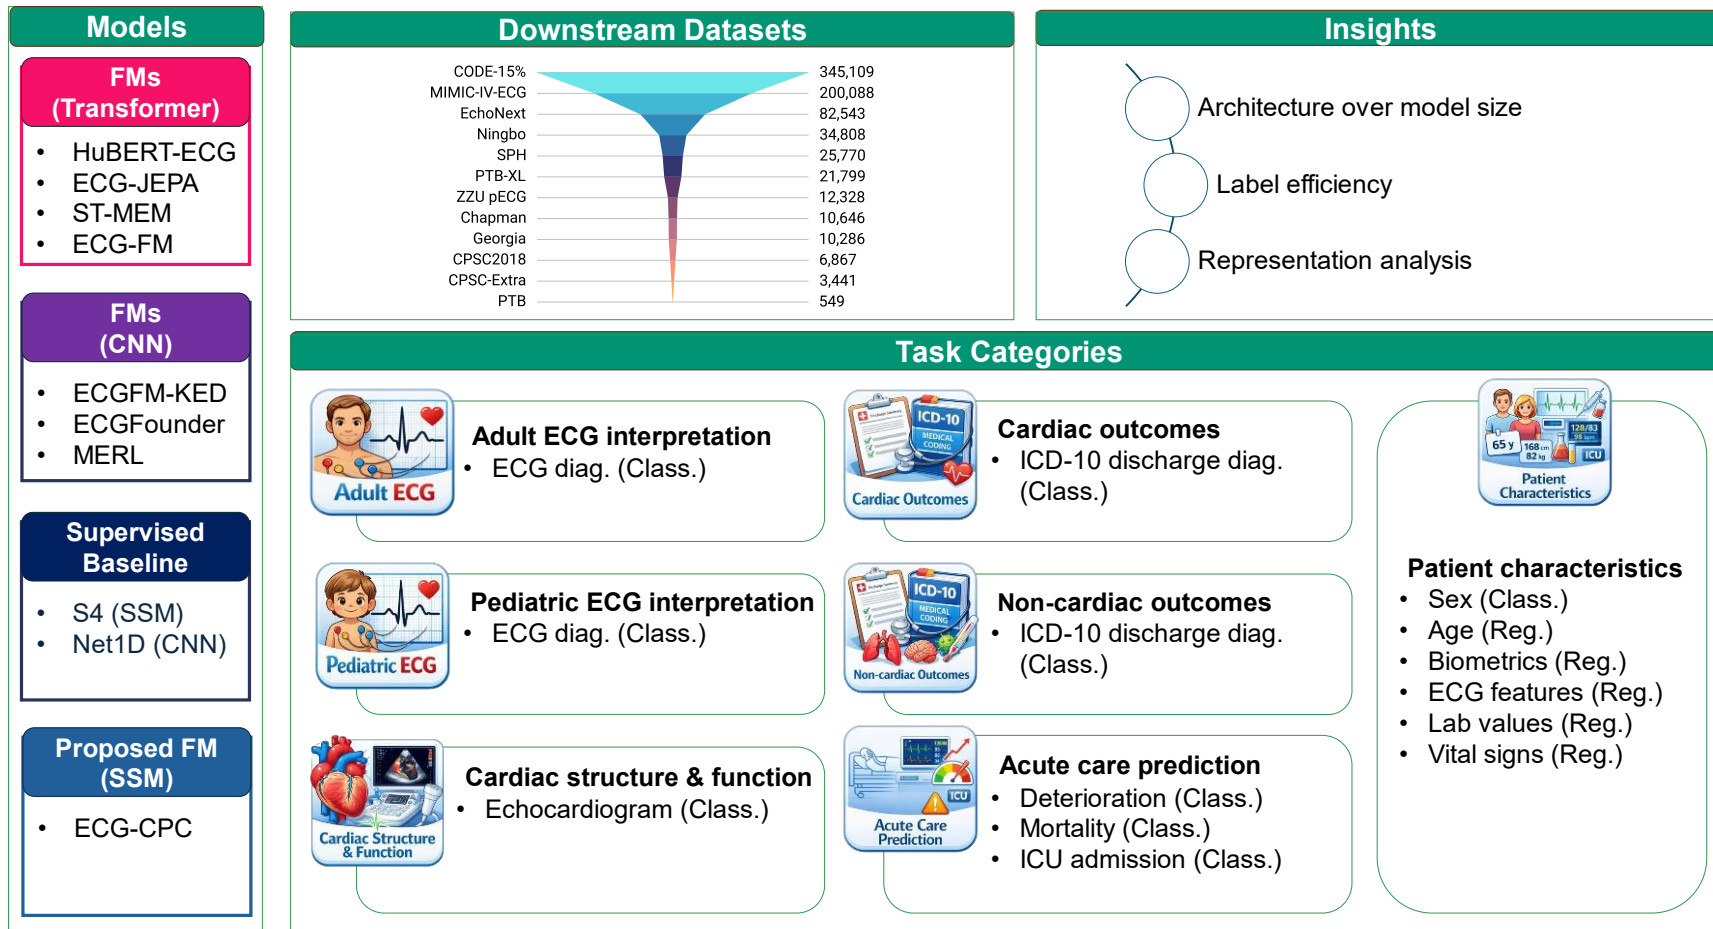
Models

FMs (Transformer)

- HuBERT-ECG
- ECG-JEPA
- ST-MEM
- ECG-FM

FMs (CNN)

- ECGFM-KED
- ECGFounder
- MERL

Supervised Baseline

- S4 (SSM)
- Net1D (CNN)

Proposed FM (SSM)

- ECG-CPC

Downstream Datasets

| Dataset | Size |
|---|---|
| CODE-15% | 345,109 |
| MIMIC-IV-ECG | 200,088 |
| EchoNext | 82,543 |
| Ningbo | 34,808 |
| SPH | 25,770 |
| PTB-XL | 21,799 |
| ZZU pECG | 12,328 |
| Chapman | 10,646 |
| Georgia | 10,286 |
| CPSC2018 | 6,867 |
| CPSC-Extra | 3,441 |
| PTB | 549 |

Insights

Architecture over model size

Label efficiency

Representation analysis

Task Categories

Adult ECG

Adult ECG interpretation
- ECG diag. (Class.)

ICD-10 MEDICAL CODING

Cardiac Outcomes

Cardiac outcomes
- ICD-10 discharge diag. (Class.)

65 y 168 cm 82 kg 128/83 98 bpm ICU

Patient Characteristics

Patient characteristics
- Sex (Class.)
- Age (Reg.)
- Biometrics (Reg.)
- ECG features (Reg.)
- Lab values (Reg.)
- Vital signs (Reg.)

Pediatric ECG

Pediatric ECG interpretation
- ECG diag. (Class.)

ICD-10 MEDICAL CODING

Non-cardiac Outcomes

Non-cardiac outcomes
- ICD-10 discharge diag. (Class.)

Cardiac Structure & Function

Cardiac structure & function
- Echocardiogram (Class.)

ICU

Acute Care Prediction

Acute care prediction
- Deterioration (Class.)
- Mortality (Class.)
- ICU admission (Class.)